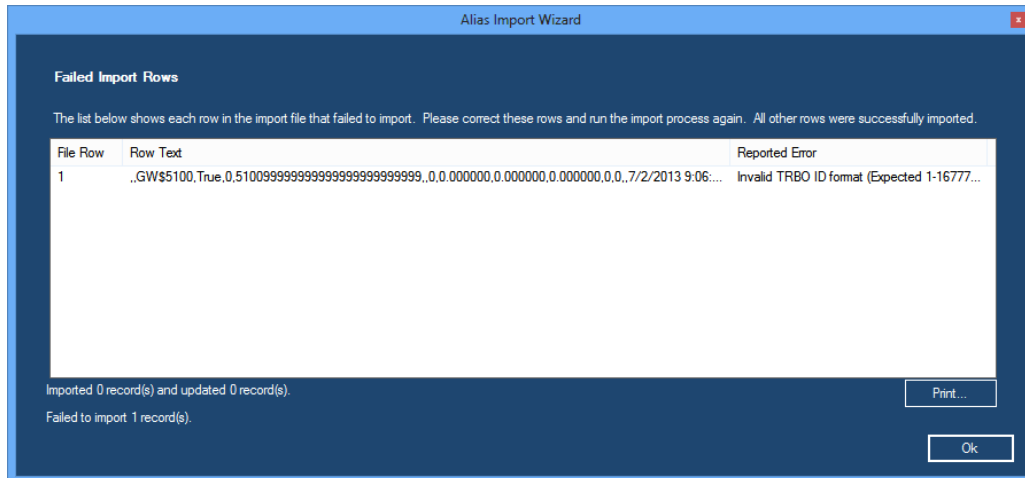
Alias Import Wizard

x

Failed Import Rows

The list below shows each row in the import file that failed to import. Please correct these rows and run the import process again. All other rows were successfully imported.

| File Row | Row Text | Reported Error |
|---|---|---|
| 1 | ,,GW$5100,True,0,51009999999999999999999999,,0,0.000000,0.000000,0.000000,0,0,,7/2/2013 9:06:... | Invalid TRBO ID format (Expected 1-16777... |

Imported 0 record(s) and updated 0 record(s).

Print...

Failed to import 1 record(s).

Ok